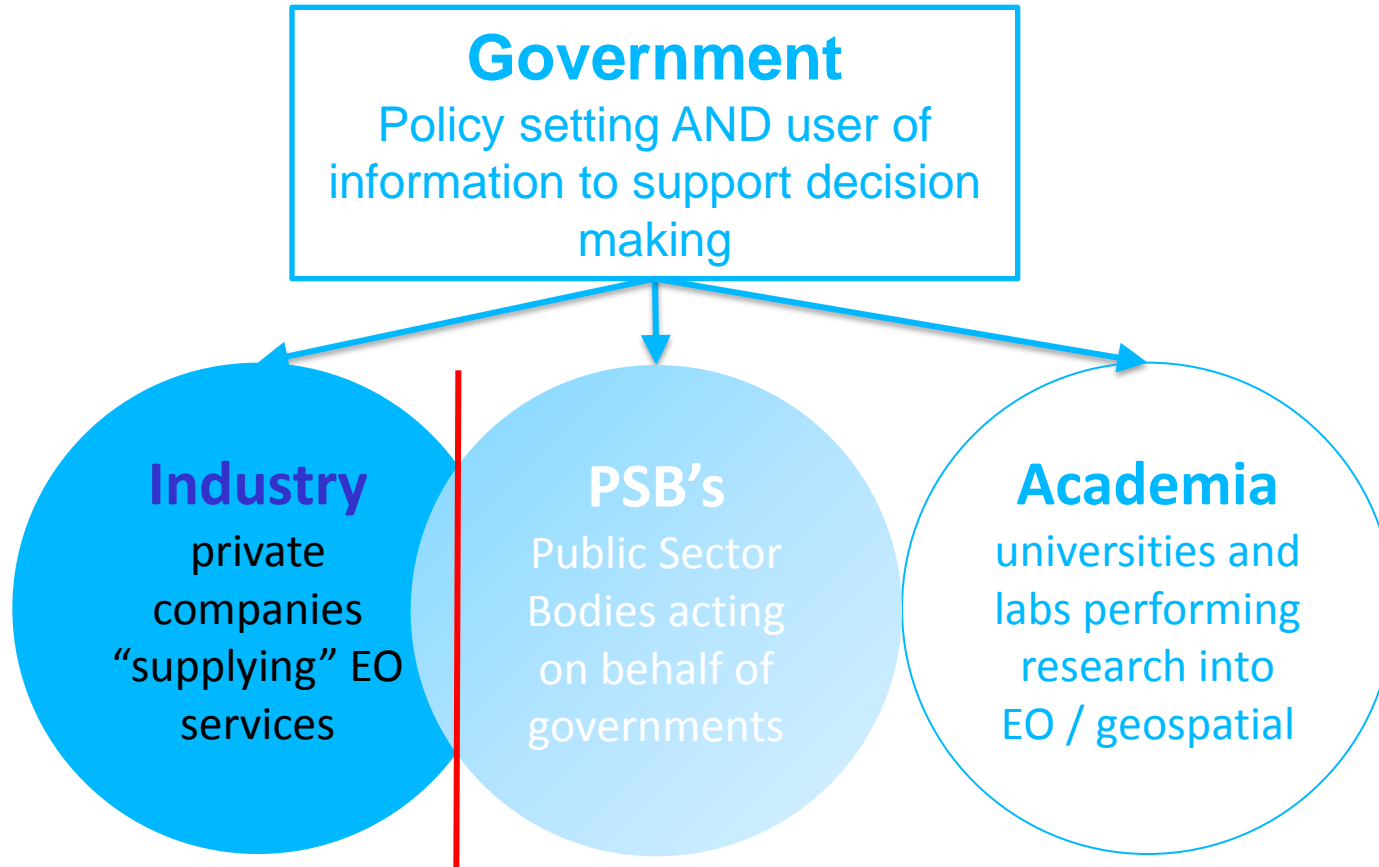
Government
Policy setting AND user of information to support decision making

Industry
private companies “supplying” EO services

PSB’s
Public Sector Bodies acting on behalf of governments

Academia
universities and labs performing research into EO / geospatial